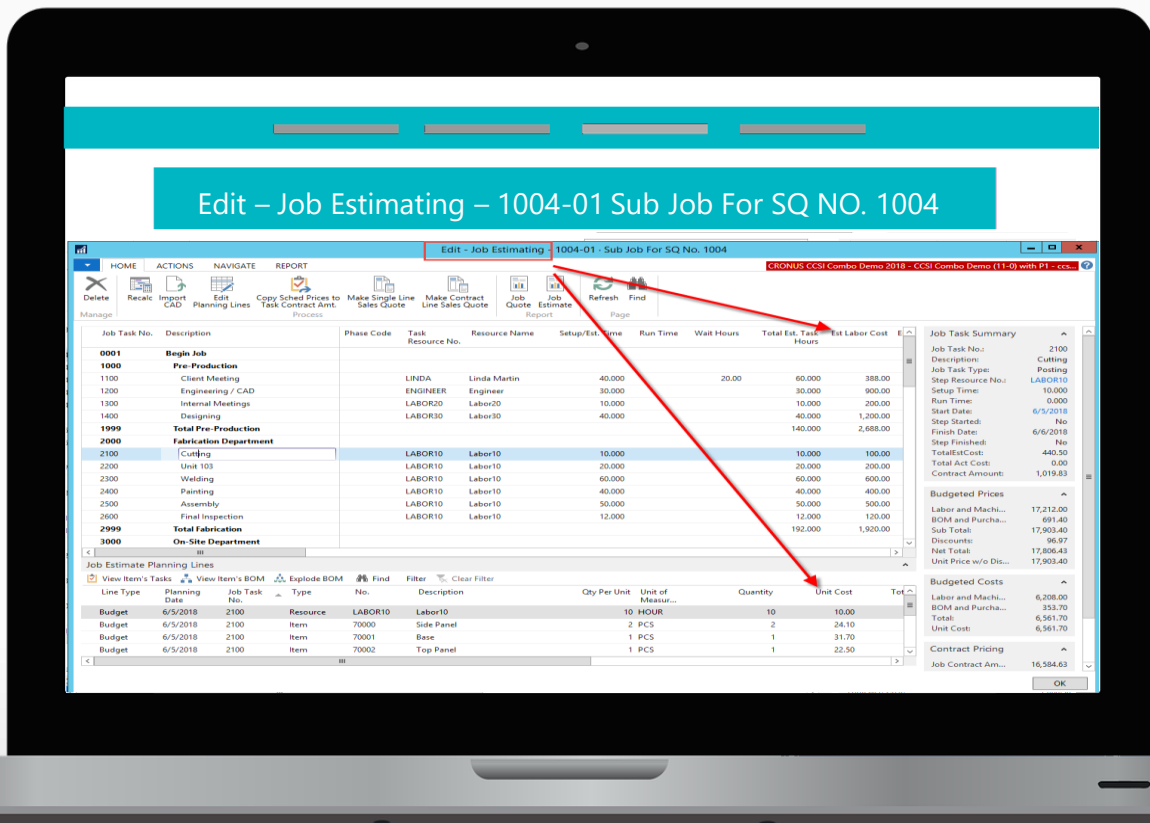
Edit – Job Estimating – 1004-01 Sub Job For SQ NO. 1004

Edit - Job Estimating - 1004-01 · Sub Job For SQ No. 1004

HOME ACTIONS NAVIGATE REPORT

CRONUS CCSI Combo Demo 2018 - CCSI Combo Demo (11-0) with P1 - ccs...

Delete Recalc Import CAD Edit Planning Lines Copy Sched Prices to Task Contract Amt. Make Single Line Sales Quote Make Contract Line Sales Quote Job Quote Job Estimate Refresh Find
Manage Process Report Page

| Job Task No. | Description | Phase Code | Task Resource No. | Resource Name | Setup/Est. Time | Run Time | Wait Hours | Total Est. Task Hours | Est Labor Cost |
|---|---|---|---|---|---|---|---|---|---|
| 0001 | Begin Job | | | | | | | | |
| 1000 | Pre-Production | | | | | | | | |
| 1100 | Client Meeting | | LINDA | Linda Martin | 40.000 | | 20.00 | 60.000 | 388.00 |
| 1200 | Engineering / CAD | | ENGINEER | Engineer | 30.000 | | | 30.000 | 900.00 |
| 1300 | Internal Meetings | | LABOR20 | Labor20 | 10.000 | | | 10.000 | 200.00 |
| 1400 | Designing | | LABOR30 | Labor30 | 40.000 | | | 40.000 | 1,200.00 |
| 1999 | Total Pre-Production | | | | | | | 140.000 | 2,688.00 |
| 2000 | Fabrication Department | | | | | | | | |
| 2100 | Cutting | | LABOR10 | Labor10 | 10.000 | | | 10.000 | 100.00 |
| 2200 | Unit 103 | | LABOR10 | Labor10 | 20.000 | | | 20.000 | 200.00 |
| 2300 | Welding | | LABOR10 | Labor10 | 60.000 | | | 60.000 | 600.00 |
| 2400 | Painting | | LABOR10 | Labor10 | 40.000 | | | 40.000 | 400.00 |
| 2500 | Assembly | | LABOR10 | Labor10 | 50.000 | | | 50.000 | 500.00 |
| 2600 | Final Inspection | | LABOR10 | Labor10 | 12.000 | | | 12.000 | 120.00 |
| 2999 | Total Fabrication | | | | | | | 192.000 | 1,920.00 |
| 3000 | On-Site Department | | | | | | | | |

Job Estimate Planning Lines
View Item's Tasks View Item's BOM Explode BOM Find Filter Clear Filter

| Line Type | Planning Date | Job Task No. | Type | No. | Description | Qty Per Unit | Unit of Measur... | Quantity | Unit Cost |
|---|---|---|---|---|---|---|---|---|---|
| Budget | 6/5/2018 | 2100 | Resource | LABOR10 | Labor10 | 10 | HOUR | 10 | 10.00 |
| Budget | 6/5/2018 | 2100 | Item | 70000 | Side Panel | 2 | PCS | 2 | 24.10 |
| Budget | 6/5/2018 | 2100 | Item | 70001 | Base | 1 | PCS | 1 | 31.70 |
| Budget | 6/5/2018 | 2100 | Item | 70002 | Top Panel | 1 | PCS | 1 | 22.50 |

Job Task Summary
Job Task No.: 2100
Description: Cutting
Job Task Type: Posting
Step Resource No.: LABOR10
Setup Time: 10.000
Run Time: 0.000
Start Date: 6/5/2018
Step Started: No
Finish Date: 6/6/2018
Step Finished: No
TotalEstCost: 440.50
Total Act Cost: 0.00
Contract Amount: 1,019.83

Budgeted Prices
Labor and Machi... 17,212.00
BOM and Purcha... 691.40
Sub Total: 17,903.40
Discounts: 96.97
Net Total: 17,806.43
Unit Price w/o Dis... 17,903.40

Budgeted Costs
Labor and Machi... 6,208.00
BOM and Purcha... 353.70
Total: 6,561.70
Unit Cost: 6,561.70

Contract Pricing
Job Contract Am... 16,584.63

OK